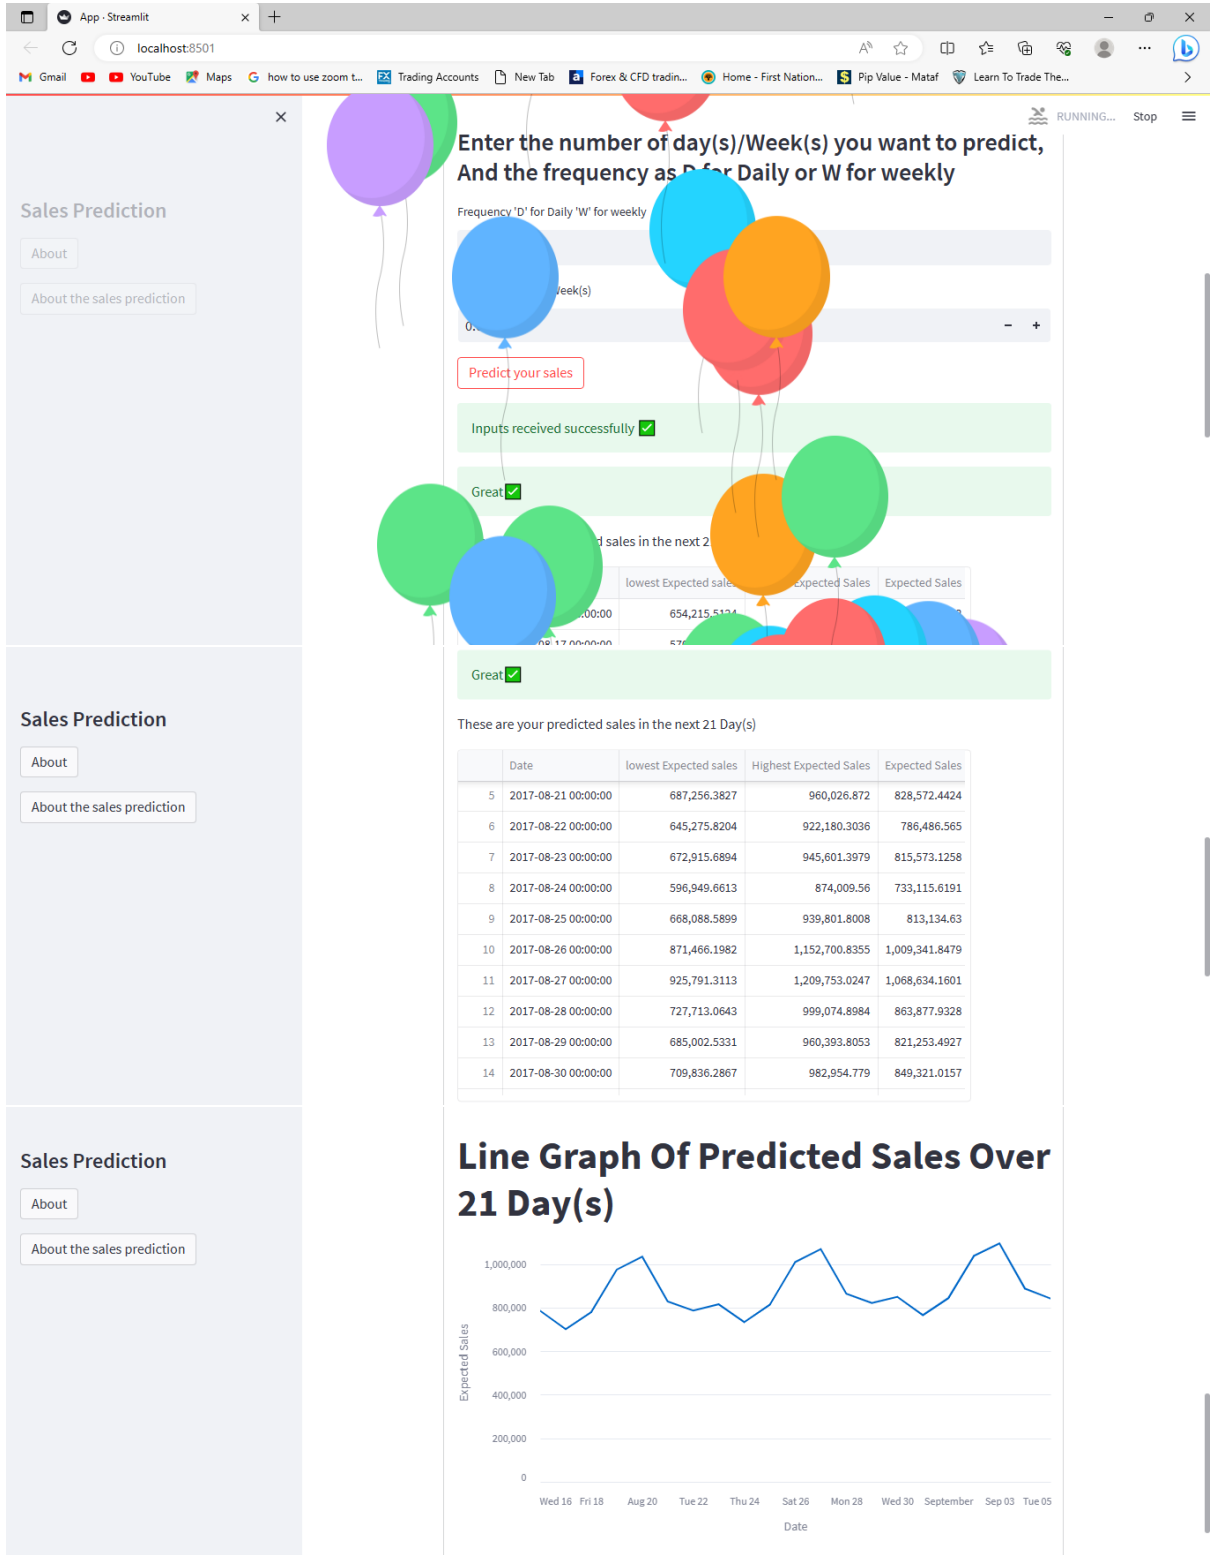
App · Streamlit
localhost:8501
Gmail YouTube Maps how to use zoom t... Trading Accounts New Tab Forex & CFD tradin... Home - First Nation... Pip Value - Mataf Learn To Trade The...

RUNNING... Stop

Sales Prediction
About
About the sales prediction

Enter the number of day(s)/Week(s) you want to predict, And the frequency as D for Daily or W for weekly

Frequency 'D' for Daily 'W' for weekly

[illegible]eek(s)

0.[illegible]

Predict your sales

Inputs received successfully ✅

Great✅

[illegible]d sales in the next 2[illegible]

| | | lowest Expected sale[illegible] | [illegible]xpected Sales | Expected Sales |
|---|---|---|---|---|
| | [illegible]:00:00 | 654,215.5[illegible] | | |

Sales Prediction
About
About the sales prediction

Great✅

These are your predicted sales in the next 21 Day(s)

| | Date | lowest Expected sales | Highest Expected Sales | Expected Sales |
|---|---|---|---|---|
| 5 | 2017-08-21 00:00:00 | 687,256.3827 | 960,026.872 | 828,572.4424 |
| 6 | 2017-08-22 00:00:00 | 645,275.8204 | 922,180.3036 | 786,486.565 |
| 7 | 2017-08-23 00:00:00 | 672,915.6894 | 945,601.3979 | 815,573.1258 |
| 8 | 2017-08-24 00:00:00 | 596,949.6613 | 874,009.56 | 733,115.6191 |
| 9 | 2017-08-25 00:00:00 | 668,088.5899 | 939,801.8008 | 813,134.63 |
| 10 | 2017-08-26 00:00:00 | 871,466.1982 | 1,152,700.8355 | 1,009,341.8479 |
| 11 | 2017-08-27 00:00:00 | 925,791.3113 | 1,209,753.0247 | 1,068,634.1601 |
| 12 | 2017-08-28 00:00:00 | 727,713.0643 | 999,074.8984 | 863,877.9328 |
| 13 | 2017-08-29 00:00:00 | 685,002.5331 | 960,393.8053 | 821,253.4927 |
| 14 | 2017-08-30 00:00:00 | 709,836.2867 | 982,954.779 | 849,321.0157 |

Sales Prediction
About
About the sales prediction

Line Graph Of Predicted Sales Over 21 Day(s)

1,000,000
800,000
600,000
400,000
200,000
0
Expected Sales
Wed 16 Fri 18 Aug 20 Tue 22 Thu 24 Sat 26 Mon 28 Wed 30 September Sep 03 Tue 05
Date